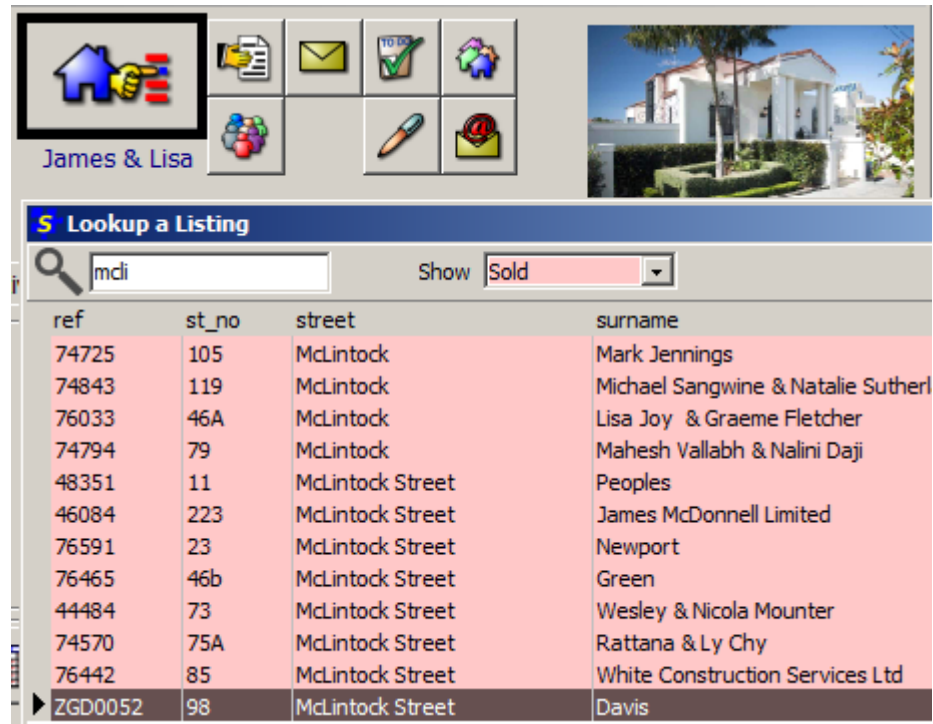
James & Lisa

TO DO

S Lookup a Listing

mcli

Show Sold

| ref | st_no | street | surname |
|---|---|---|---|
| 74725 | 105 | McLintock | Mark Jennings |
| 74843 | 119 | McLintock | Michael Sangwine & Natalie Sutherl |
| 76033 | 46A | McLintock | Lisa Joy & Graeme Fletcher |
| 74794 | 79 | McLintock | Mahesh Vallabh & Nalini Daji |
| 48351 | 11 | McLintock Street | Peoples |
| 46084 | 223 | McLintock Street | James McDonnell Limited |
| 76591 | 23 | McLintock Street | Newport |
| 76465 | 46b | McLintock Street | Green |
| 44484 | 73 | McLintock Street | Wesley & Nicola Mounter |
| 74570 | 75A | McLintock Street | Rattana & Ly Chy |
| 76442 | 85 | McLintock Street | White Construction Services Ltd |
| ZGD0052 | 98 | McLintock Street | Davis |